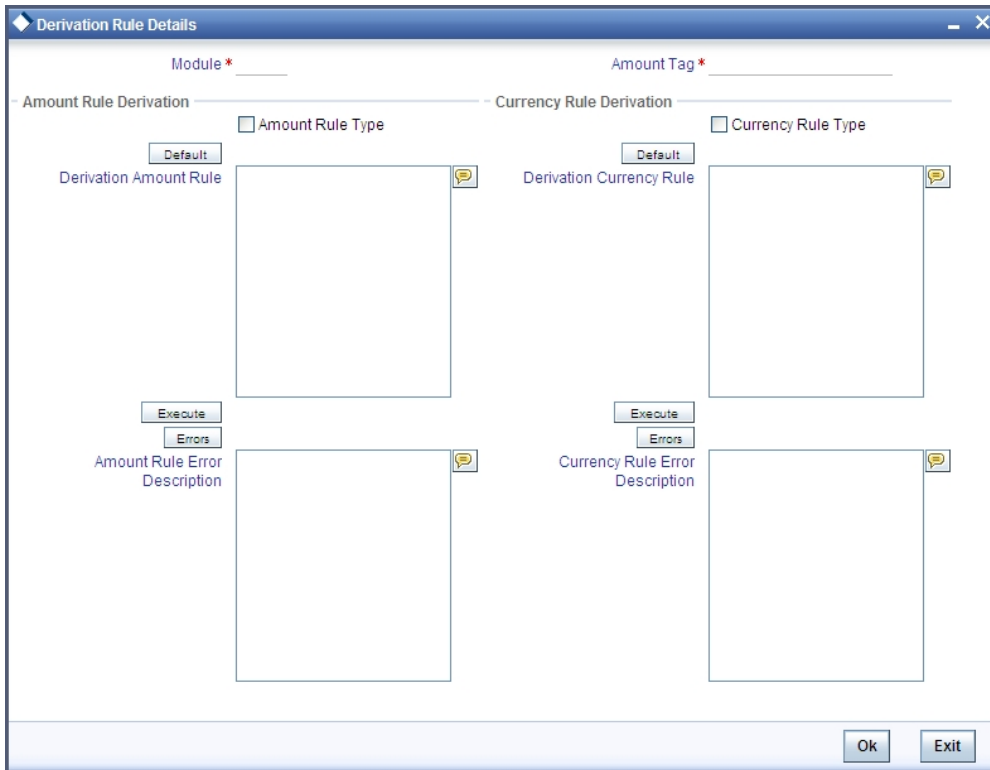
Derivation Rule Details

Module *

Amount Tag *

Amount Rule Derivation

Amount Rule Type

Default

Derivation Amount Rule

Execute

Errors

Amount Rule Error Description

Currency Rule Derivation

Currency Rule Type

Default

Derivation Currency Rule

Execute

Errors

Currency Rule Error Description

Ok

Exit